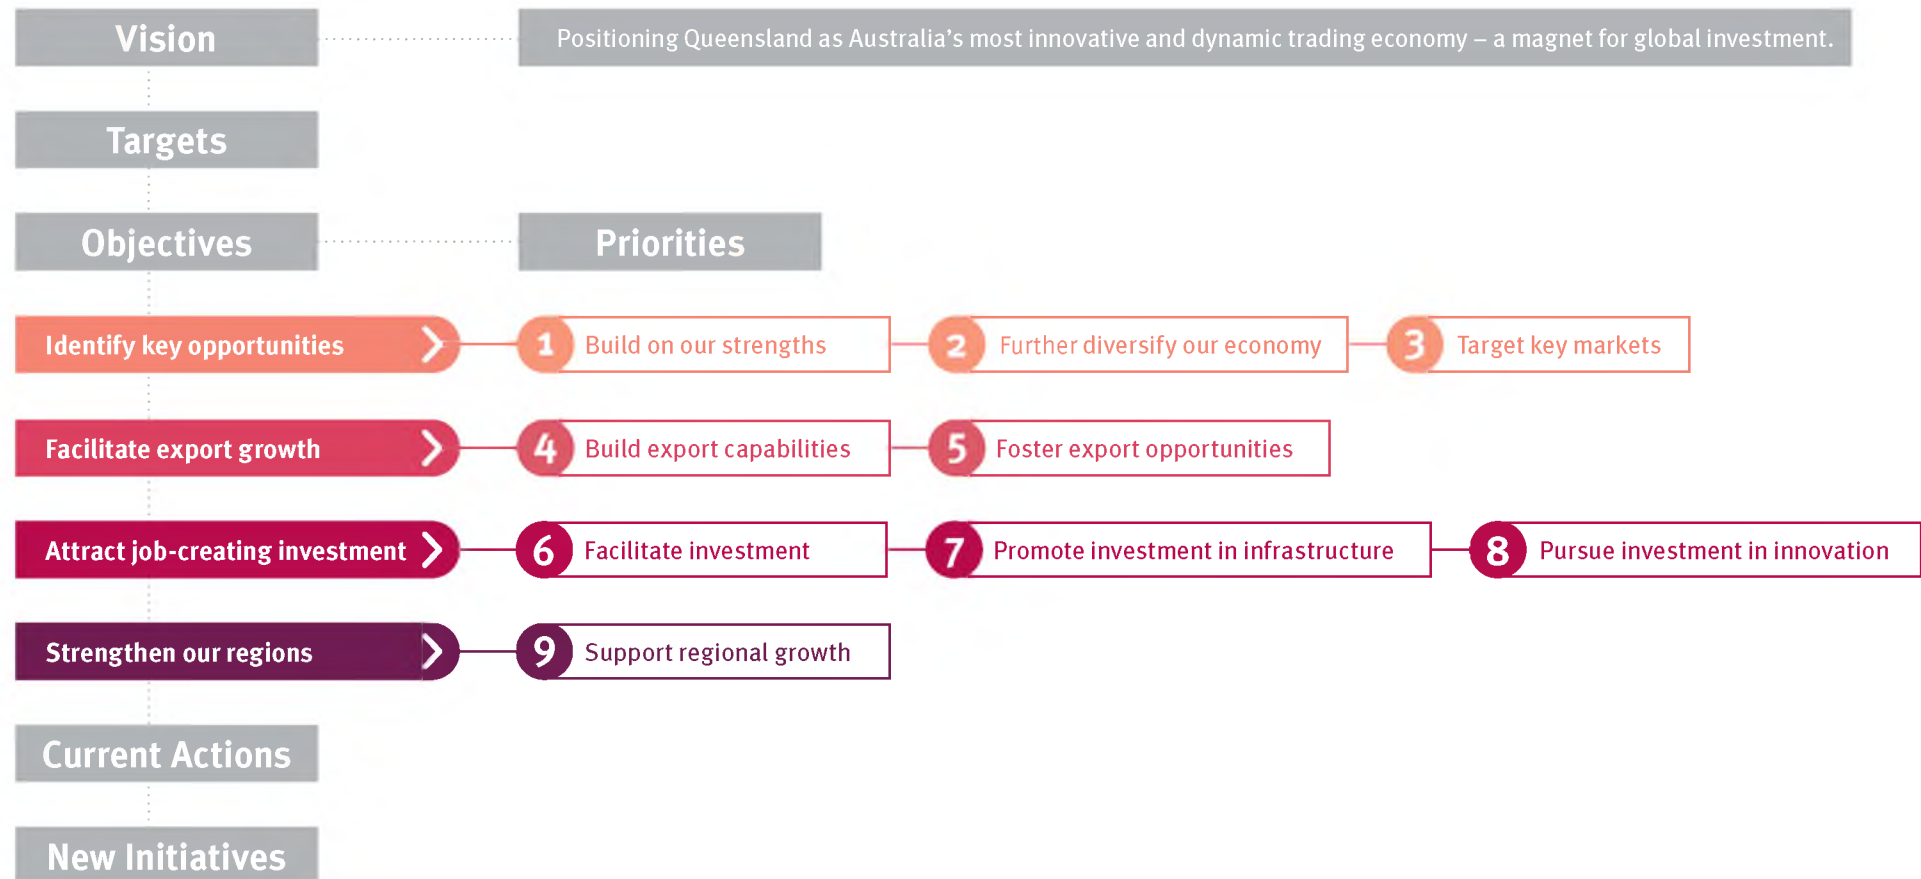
Vision

Positioning Queensland as Australia's most innovative and dynamic trading economy – a magnet for global investment.

Targets

Objectives

Priorities

Identify key opportunities

1 Build on our strengths

2 Further diversify our economy

3 Target key markets

Facilitate export growth

4 Build export capabilities

5 Foster export opportunities

Attract job-creating investment

6 Facilitate investment

7 Promote investment in infrastructure

8 Pursue investment in innovation

Strengthen our regions

9 Support regional growth

Current Actions

New Initiatives